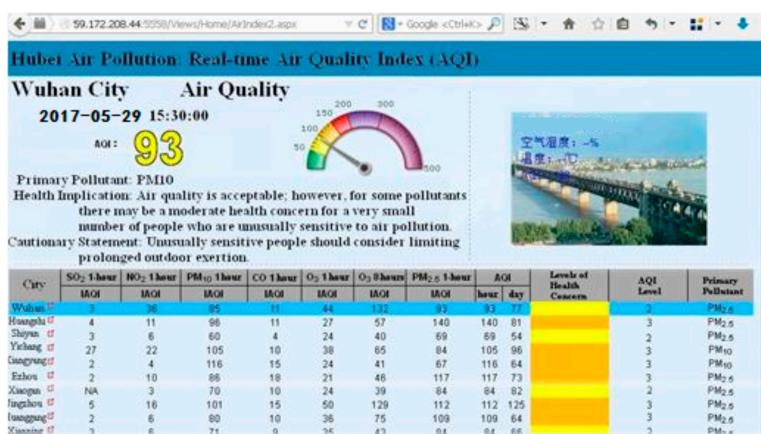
59.172.208.44:5558/Views/Home/AirIndex2.aspx

Google <Ctrl+K>

Hubei Air Pollution: Real-time Air Quality Index (AQI)

Wuhan City Air Quality

2017-05-29 15:30:00

AQI: 93

50 100 150 200 300 500

空气湿度：-%
温度：-℃

Primary Pollutant: PM10

Health Implication: Air quality is acceptable; however, for some pollutants there may be a moderate health concern for a very small number of people who are unusually sensitive to air pollution.

Cautionary Statement: Unusually sensitive people should consider limiting prolonged outdoor exertion.

| City | $SO_2$ 1-hour | $NO_2$ 1-hour | $PM_{10}$ 1-hour | CO 1-hour | $O_3$ 1-hour | $O_3$ 8-hour | $PM_{2.5}$ 1-hour | AQI | | Levels of Health Concern | AQI Level | Primary Pollutant |
|---|---|---|---|---|---|---|---|---|---|---|---|---|
| | IAQI | IAQI | IAQI | IAQI | IAQI | IAQI | IAQI | hour | day | | | |
| Wuhan | 3 | 38 | 85 | 11 | 44 | 132 | 93 | 93 | 77 | | 2 | $PM_{2.5}$ |
| Huangshi | 4 | 11 | 96 | 11 | 27 | 57 | 140 | 140 | 81 | | 3 | $PM_{2.5}$ |
| Shiyan | 3 | 6 | 60 | 4 | 24 | 40 | 69 | 69 | 54 | | 2 | $PM_{2.5}$ |
| Yichang | 27 | 22 | 105 | 10 | 38 | 65 | 84 | 105 | 96 | | 3 | $PM_{10}$ |
| Xiangyang | 2 | 4 | 116 | 15 | 24 | 41 | 67 | 116 | 64 | | 3 | $PM_{10}$ |
| Ezhou | 2 | 10 | 86 | 18 | 21 | 46 | 117 | 117 | 73 | | 3 | $PM_{2.5}$ |
| Xiaogan | NA | 3 | 70 | 10 | 24 | 39 | 84 | 84 | 62 | | 2 | $PM_{2.5}$ |
| Jingzhou | 5 | 16 | 101 | 15 | 50 | 129 | 112 | 112 | 125 | | 3 | $PM_{2.5}$ |
| Huanggang | 2 | 6 | 80 | 10 | 36 | 75 | 109 | 109 | 64 | | 3 | $PM_{2.5}$ |
| Xianning | 3 | 6 | 71 | 9 | 25 | 42 | 84 | 84 | 66 | | 2 | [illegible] |